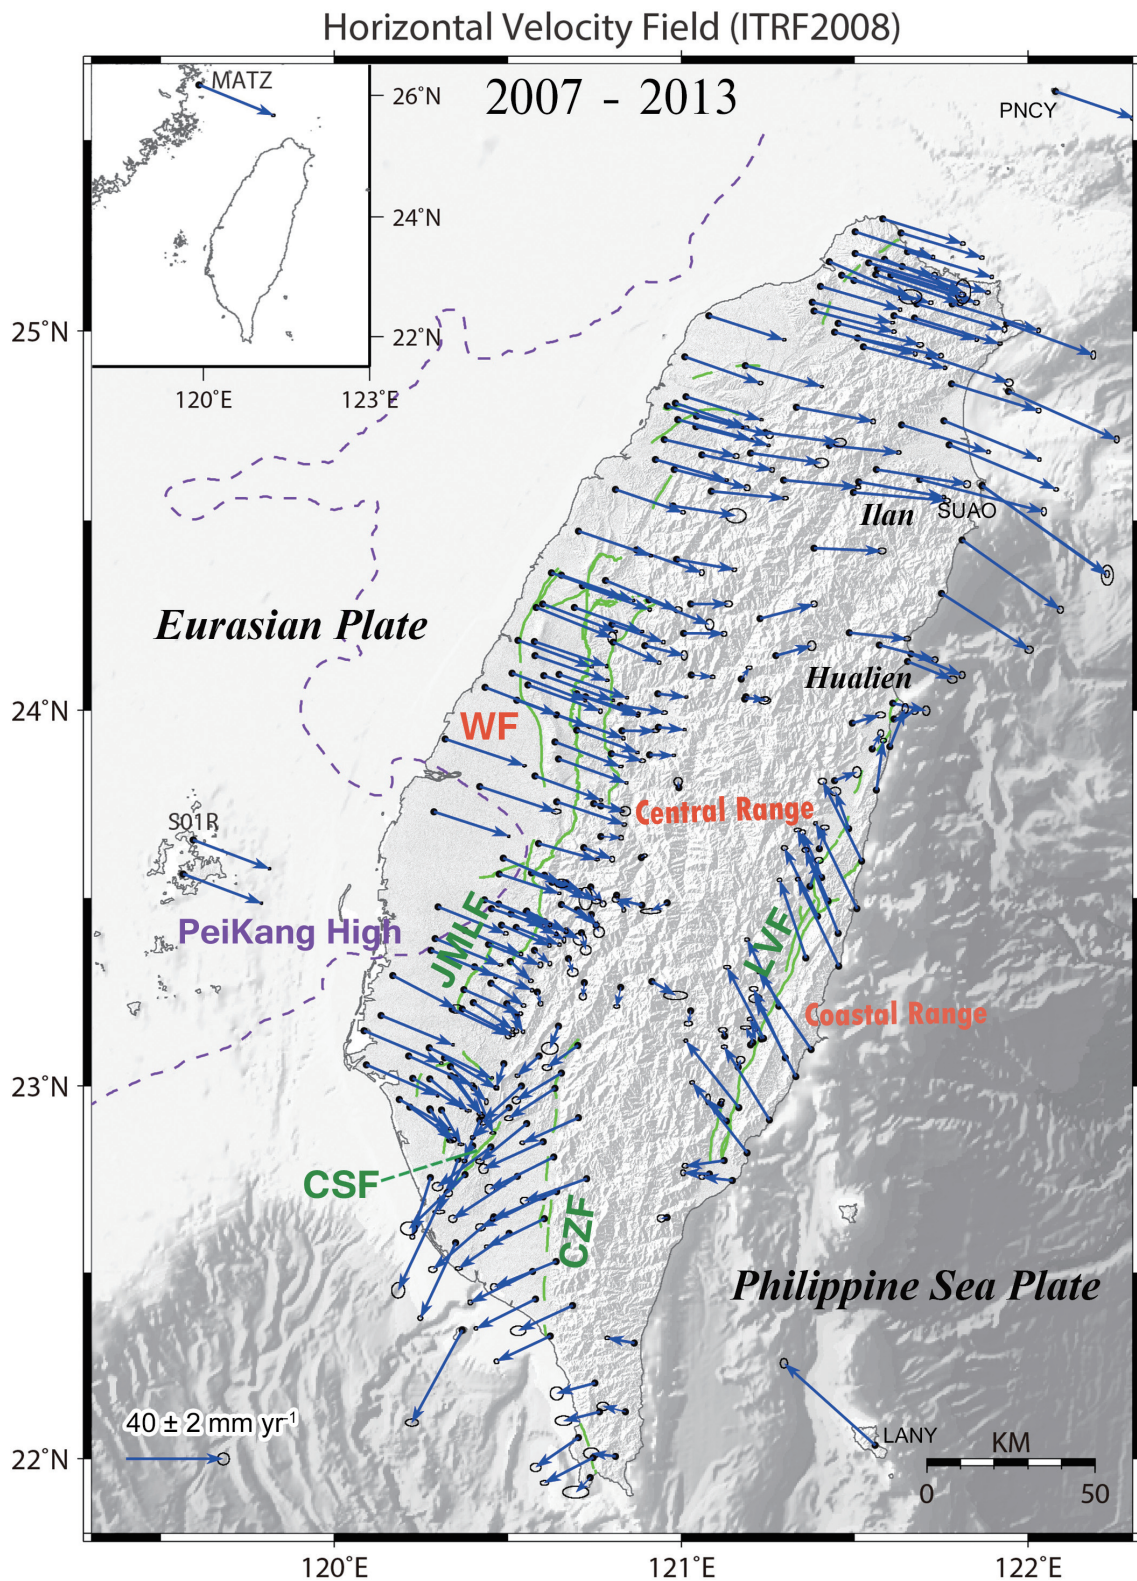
Horizontal Velocity Field (ITRF2008)

2007 - 2013

MATZ

26°N

24°N

22°N

120°E

123°E

PNCY

25°N

Ilan

SUAO

Eurasian Plate

Hualien

24°N

WF

S01R

Central Range

PeiKang High

JMLF

LVF

Coastal Range

23°N

CSF

CZF

Philippine Sea Plate

$40 \pm 2$ mm yr$^{-1}$

LANY

KM

0

50

22°N

120°E

121°E

122°E